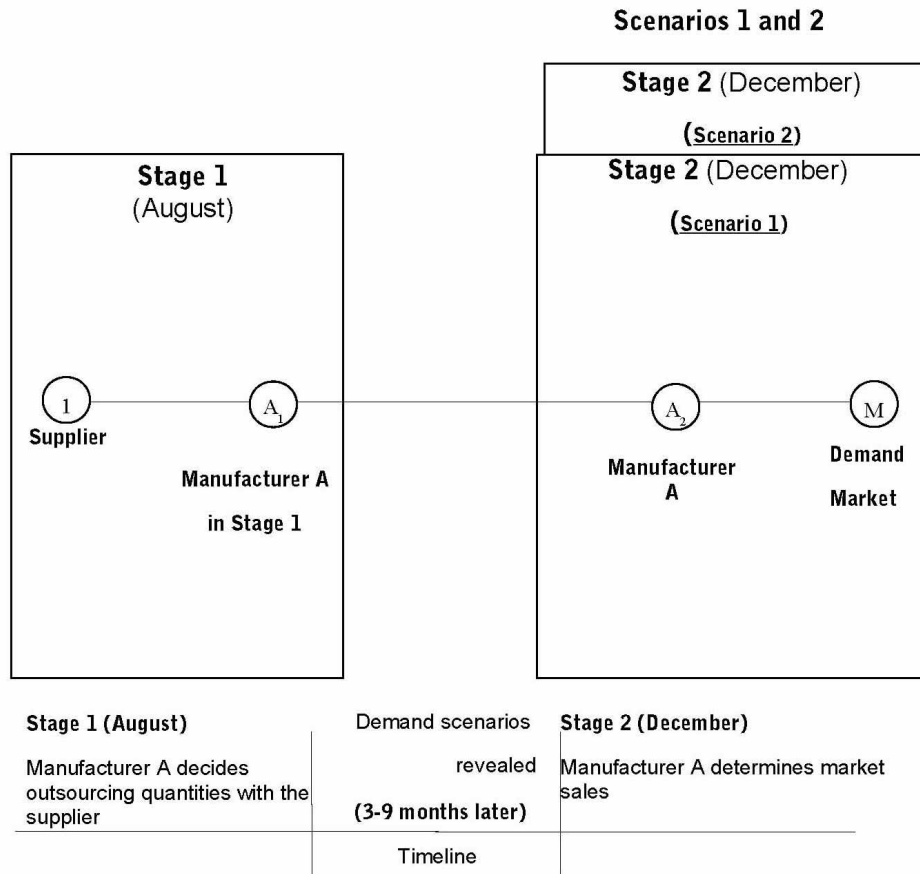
Scenarios 1 and 2

Stage 2 (December)

(Scenario 2)

Stage 1
(August)

Stage 2 (December)

(Scenario 1)

1

Supplier

$A_1$

Manufacturer A

in Stage 1

$A_2$

Manufacturer A

M

Demand Market

Stage 1 (August)

Manufacturer A decides outsourcing quantities with the supplier

Demand scenarios revealed

(3-9 months later)

Timeline

Stage 2 (December)

Manufacturer A determines market sales